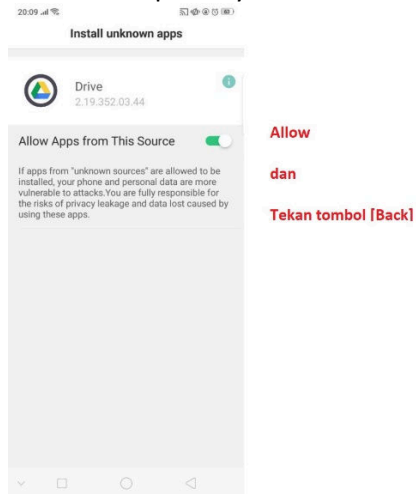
20:09

Install unknown apps

Drive
2.19.352.03.44

Allow Apps from This Source

If apps from "unknown sources" are allowed to be installed, your phone and personal data are more vulnerable to attacks.You are fully responsible for the risks of privacy leakage and data lost caused by using these apps.

Allow

dan

Tekan tombol [Back]